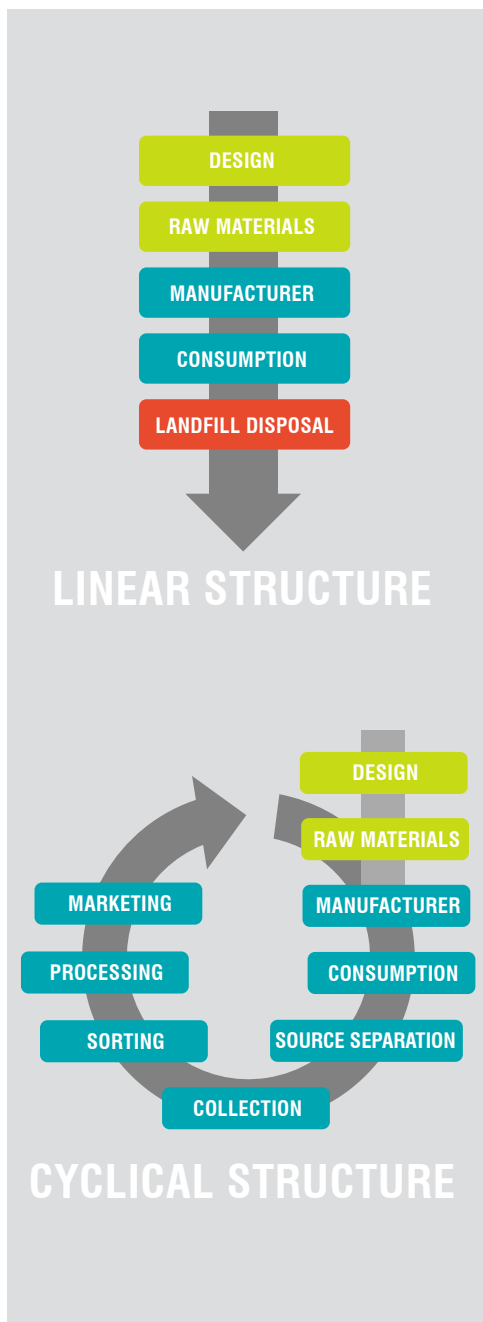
DESIGN

RAW MATERIALS

MANUFACTURER

CONSUMPTION

LANDFILL DISPOSAL

LINEAR STRUCTURE

DESIGN

RAW MATERIALS

MANUFACTURER

CONSUMPTION

SOURCE SEPARATION

COLLECTION

SORTING

PROCESSING

MARKETING

CYCLICAL STRUCTURE